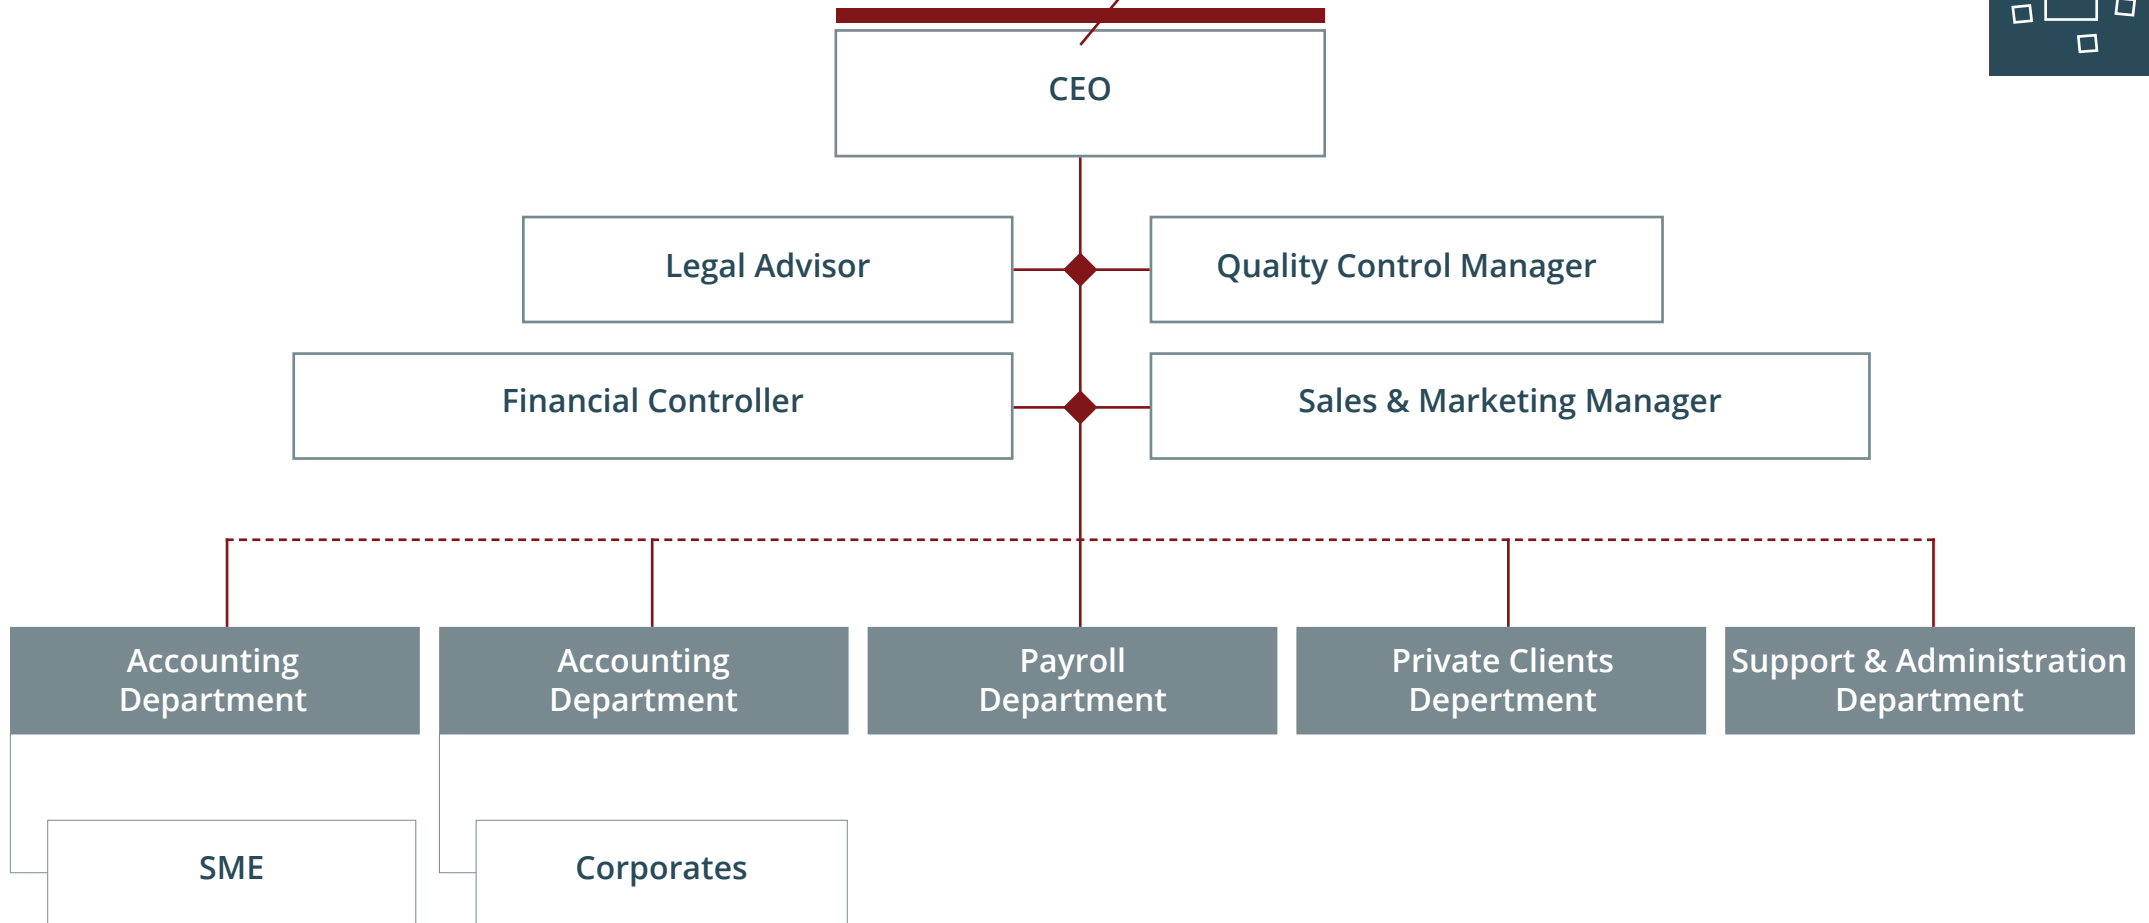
CEO

Legal Advisor

Quality Control Manager

Financial Controller

Sales & Marketing Manager

Accounting Department

Accounting Department

Payroll Department

Private Clients Depertment

Support & Administration Department

SME

Corporates